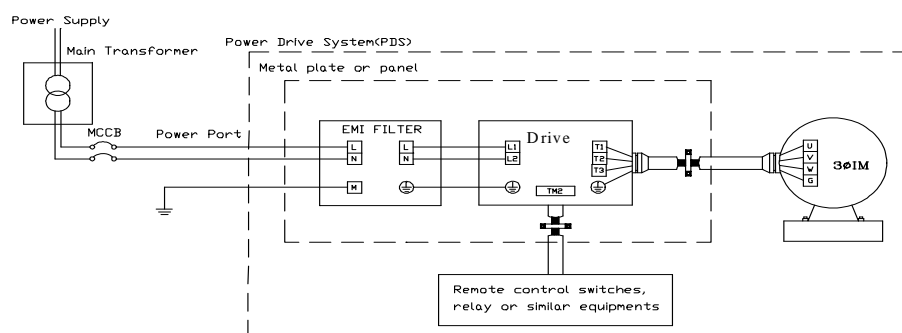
Power Supply
Main Transformer
Power Drive System(PDS)
Metal plate or panel
MCCB
Power Port
EMI FILTER
L
N
M
L
N
Drive
L1
L2
T1
T2
T3
TM2
U
V
W
G
3ØIM
Remote control switches, relay or similar equipments